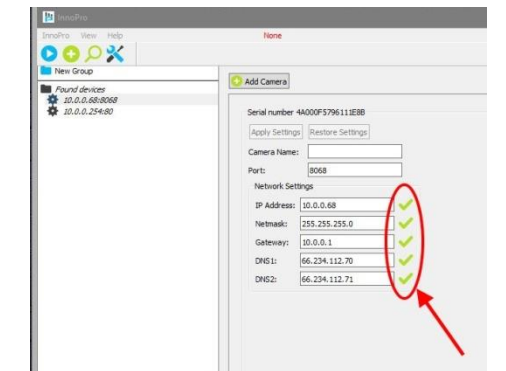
InnoPro
InnoPro View Help
None
New Group
Found devices
10.0.0.68:8068
10.0.0.254:80
Add Camera
Serial number 4A000F5796111E8B
Apply Settings
Restore Settings
Camera Name:
Port: 8068
Network Settings
IP Address: 10.0.0.68
Netmask: 255.255.255.0
Gateway: 10.0.0.1
DNS1: 66.234.112.70
DNS2: 66.234.112.71